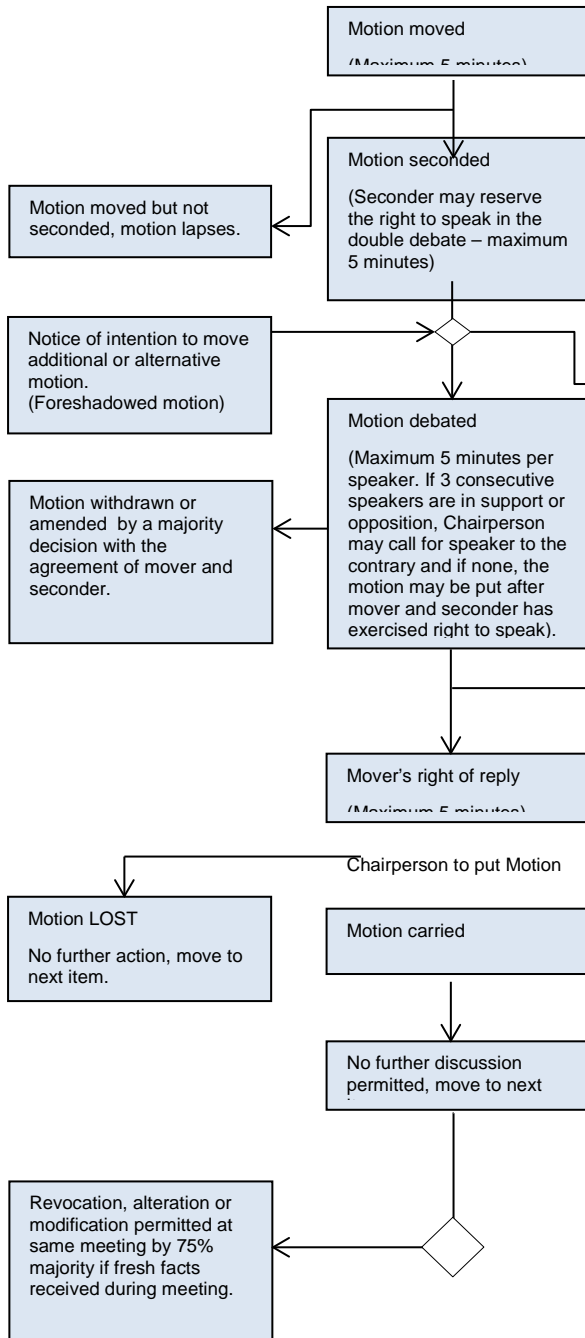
Motion moved

(Maximum 5 minutes)

Motion moved but not seconded, motion lapses.

Motion seconded

(Seconder may reserve the right to speak in the double debate – maximum 5 minutes)

Notice of intention to move additional or alternative motion.
(Foreshadowed motion)

Motion debated

(Maximum 5 minutes per speaker. If 3 consecutive speakers are in support or opposition, Chairperson may call for speaker to the contrary and if none, the motion may be put after mover and seconder has exercised right to speak).

Motion withdrawn or amended by a majority decision with the agreement of mover and seconder.

Mover's right of reply

(Maximum 5 minutes)

Chairperson to put Motion

Motion LOST

No further action, move to next item.

Motion carried

No further discussion permitted, move to next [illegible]

Revocation, alteration or modification permitted at same meeting by 75% majority if fresh facts received during meeting.